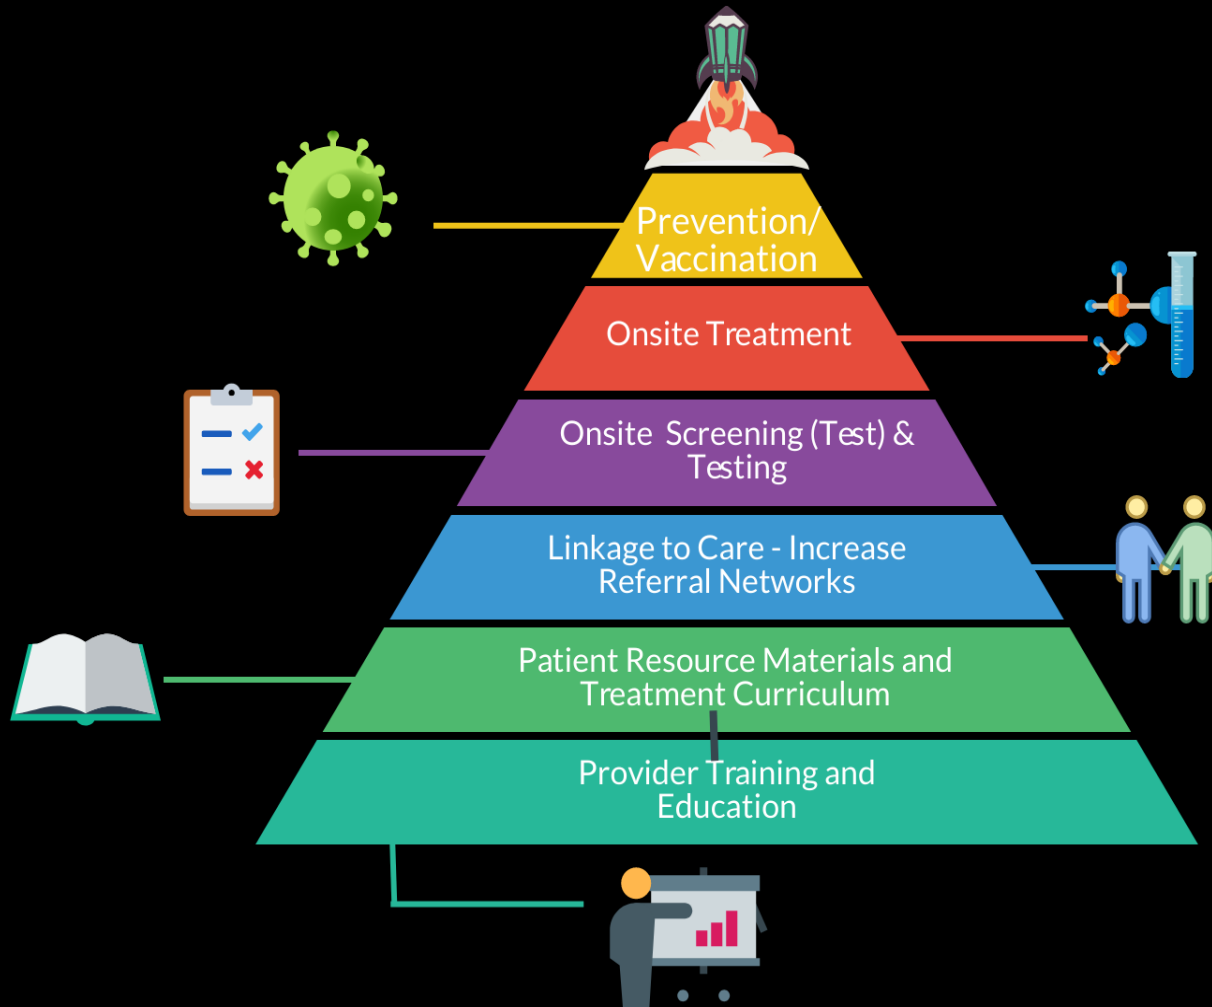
Prevention/ Vaccination

Onsite Treatment

Onsite  Screening (Test) & Testing

Linkage to Care - Increase Referral Networks

Patient Resource Materials and Treatment Curriculum

Provider Training and Education